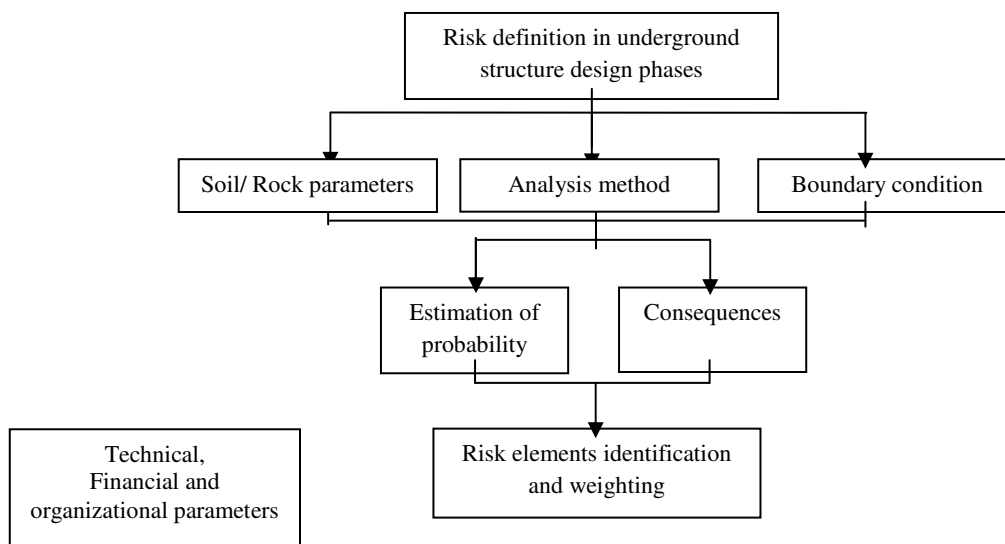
Risk definition in underground structure design phases

Soil/ Rock parameters

Analysis method

Boundary condition

Estimation of probability

Consequences

Technical, Financial and organizational parameters

Risk elements identification and weighting